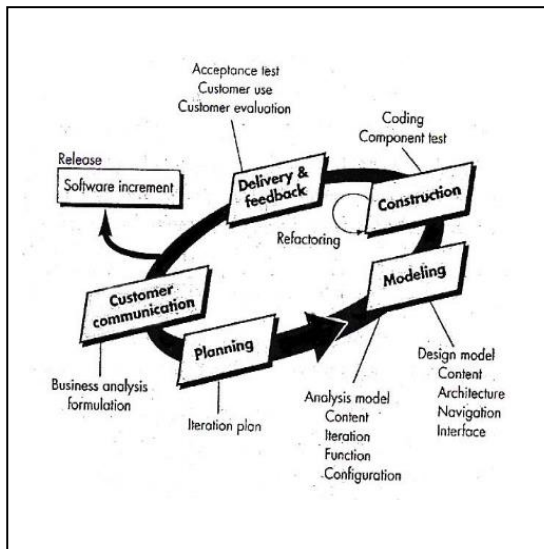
Acceptance test
Customer use
Customer evaluation

Coding
Component test

Release

Software increment

Delivery & feedback

Construction

Refactoring

Modeling

Customer communication

Planning

Business analysis formulation

Iteration plan

Analysis model
Content
Iteration
Function
Configuration

Design model
Content
Architecture
Navigation
Interface